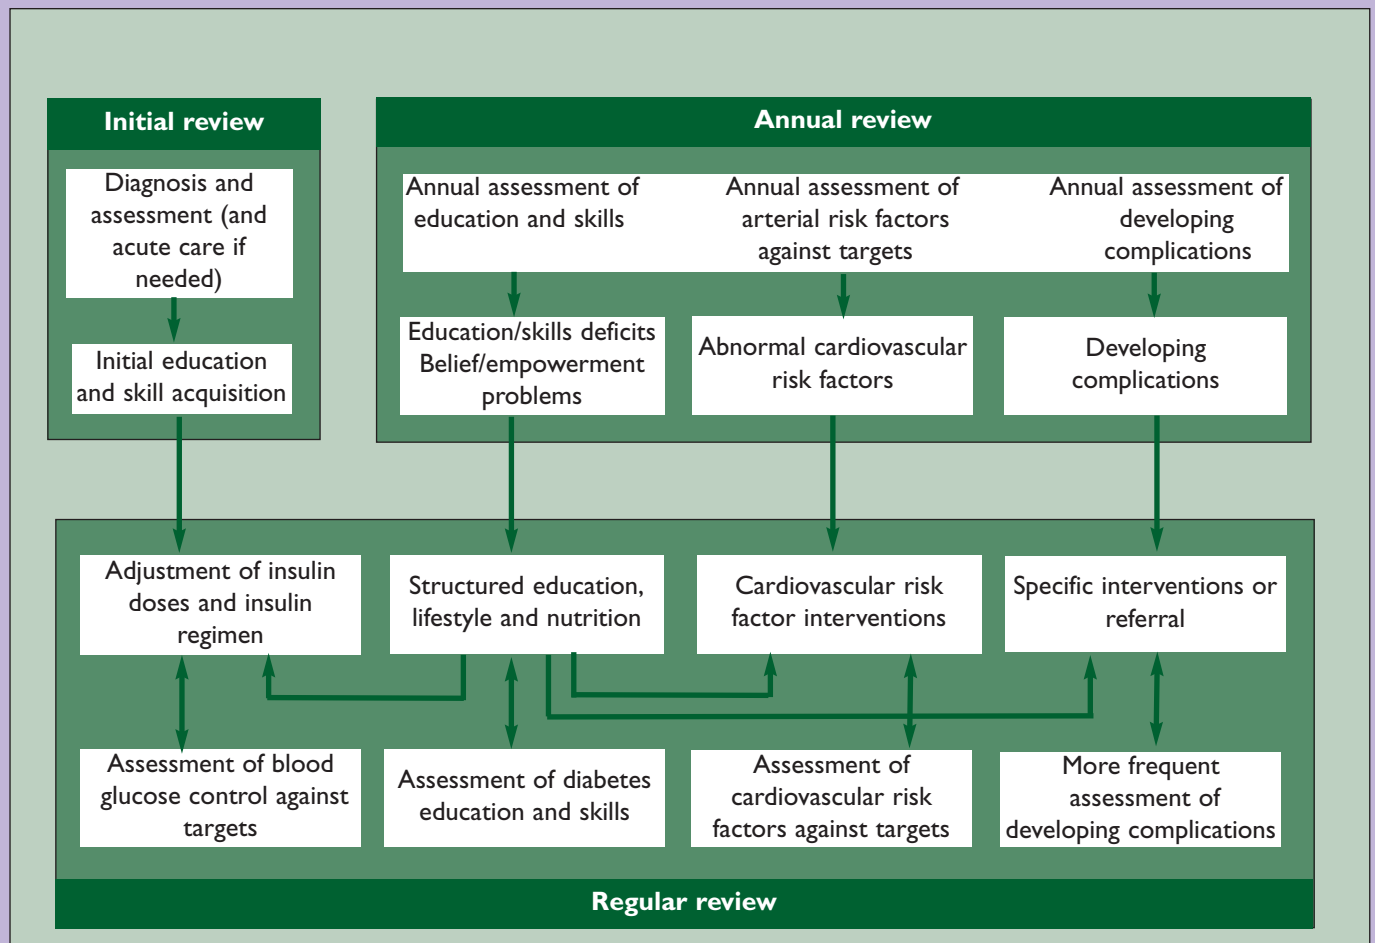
Initial review

Diagnosis and assessment (and acute care if needed)

Initial education and skill acquisition

Annual review

Annual assessment of education and skills

Annual assessment of arterial risk factors against targets

Annual assessment of developing complications

Education/skills deficits Belief/empowerment problems

Abnormal cardiovascular risk factors

Developing complications

Adjustment of insulin doses and insulin regimen

Structured education, lifestyle and nutrition

Cardiovascular risk factor interventions

Specific interventions or referral

Assessment of blood glucose control against targets

Assessment of diabetes education and skills

Assessment of cardiovascular risk factors against targets

More frequent assessment of developing complications

Regular review